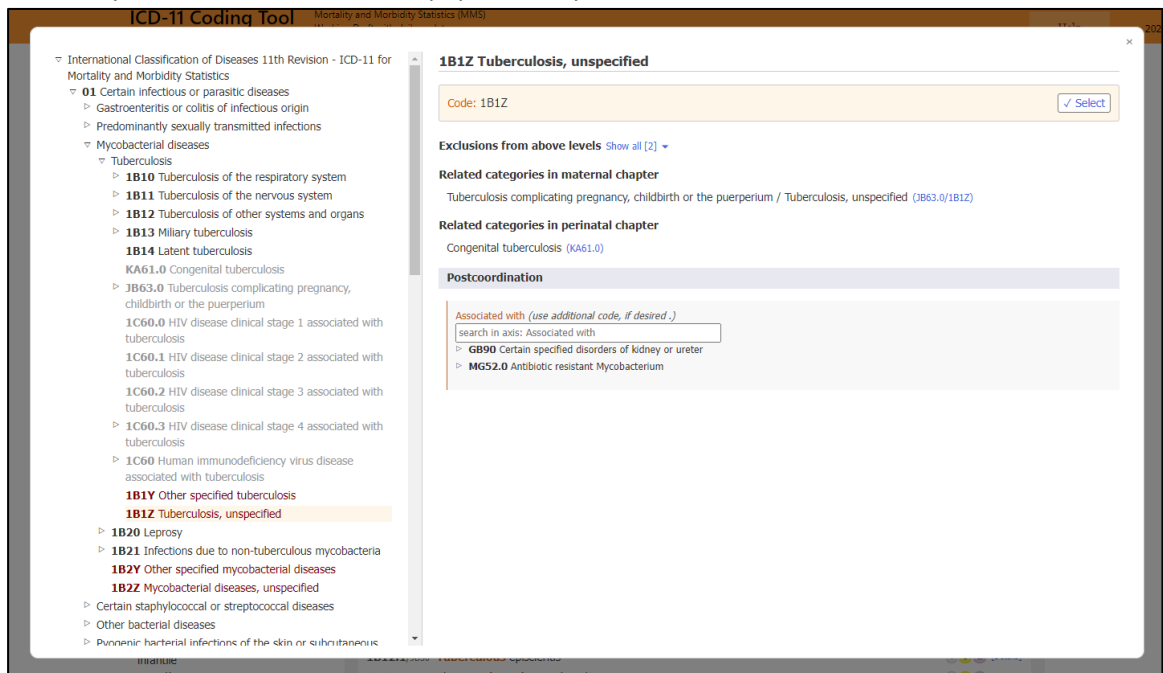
ICD-11 Coding Tool Mortality and Morbidity Statistics (MMS)

International Classification of Diseases 11th Revision - ICD-11 for Mortality and Morbidity Statistics
01 Certain infectious or parasitic diseases
Gastroenteritis or colitis of infectious origin
Predominantly sexually transmitted infections
Mycobacterial diseases
Tuberculosis
1B10 Tuberculosis of the respiratory system
1B11 Tuberculosis of the nervous system
1B12 Tuberculosis of other systems and organs
1B13 Miliary tuberculosis
1B14 Latent tuberculosis
KA61.0 Congenital tuberculosis
JB63.0 Tuberculosis complicating pregnancy, childbirth or the puerperium
1C60.0 HIV disease clinical stage 1 associated with tuberculosis
1C60.1 HIV disease clinical stage 2 associated with tuberculosis
1C60.2 HIV disease clinical stage 3 associated with tuberculosis
1C60.3 HIV disease clinical stage 4 associated with tuberculosis
1C60 Human immunodeficiency virus disease associated with tuberculosis
1B1Y Other specified tuberculosis
1B1Z Tuberculosis, unspecified
1B20 Leprosy
1B21 Infections due to non-tuberculous mycobacteria
1B2Y Other specified mycobacterial diseases
1B2Z Mycobacterial diseases, unspecified
Certain staphylococcal or streptococcal diseases
Other bacterial diseases
Pyogenic bacterial infections of the skin or subcutaneous

1B1Z Tuberculosis, unspecified

Code: 1B1Z
✓ Select

Exclusions from above levels Show all [2]

Related categories in maternal chapter
Tuberculosis complicating pregnancy, childbirth or the puerperium / Tuberculosis, unspecified (JB63.0/1B1Z)

Related categories in perinatal chapter
Congenital tuberculosis (KA61.0)

Postcoordination

Associated with (use additional code, if desired .)
search in axis: Associated with
GB90 Certain specified disorders of kidney or ureter
MG52.0 Antibiotic resistant Mycobacterium